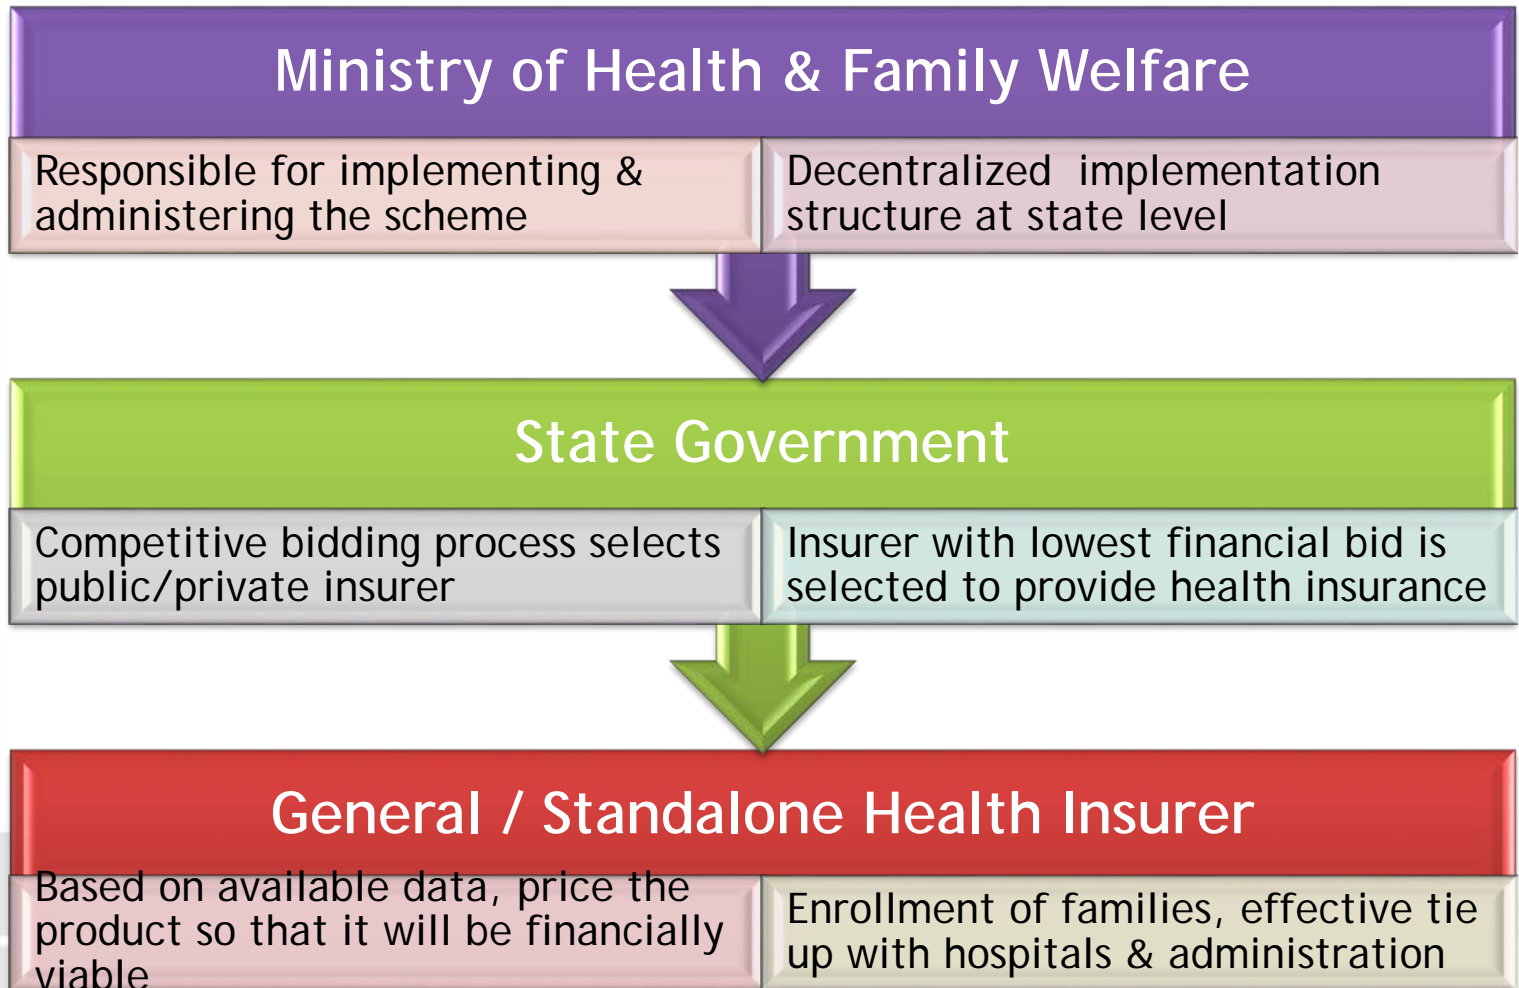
Ministry of Health & Family Welfare

Responsible for implementing & administering the scheme

Decentralized implementation structure at state level

State Government

Competitive bidding process selects public/private insurer

Insurer with lowest financial bid is selected to provide health insurance

General / Standalone Health Insurer

Based on available data, price the product so that it will be financially viable

Enrollment of families, effective tie up with hospitals & administration